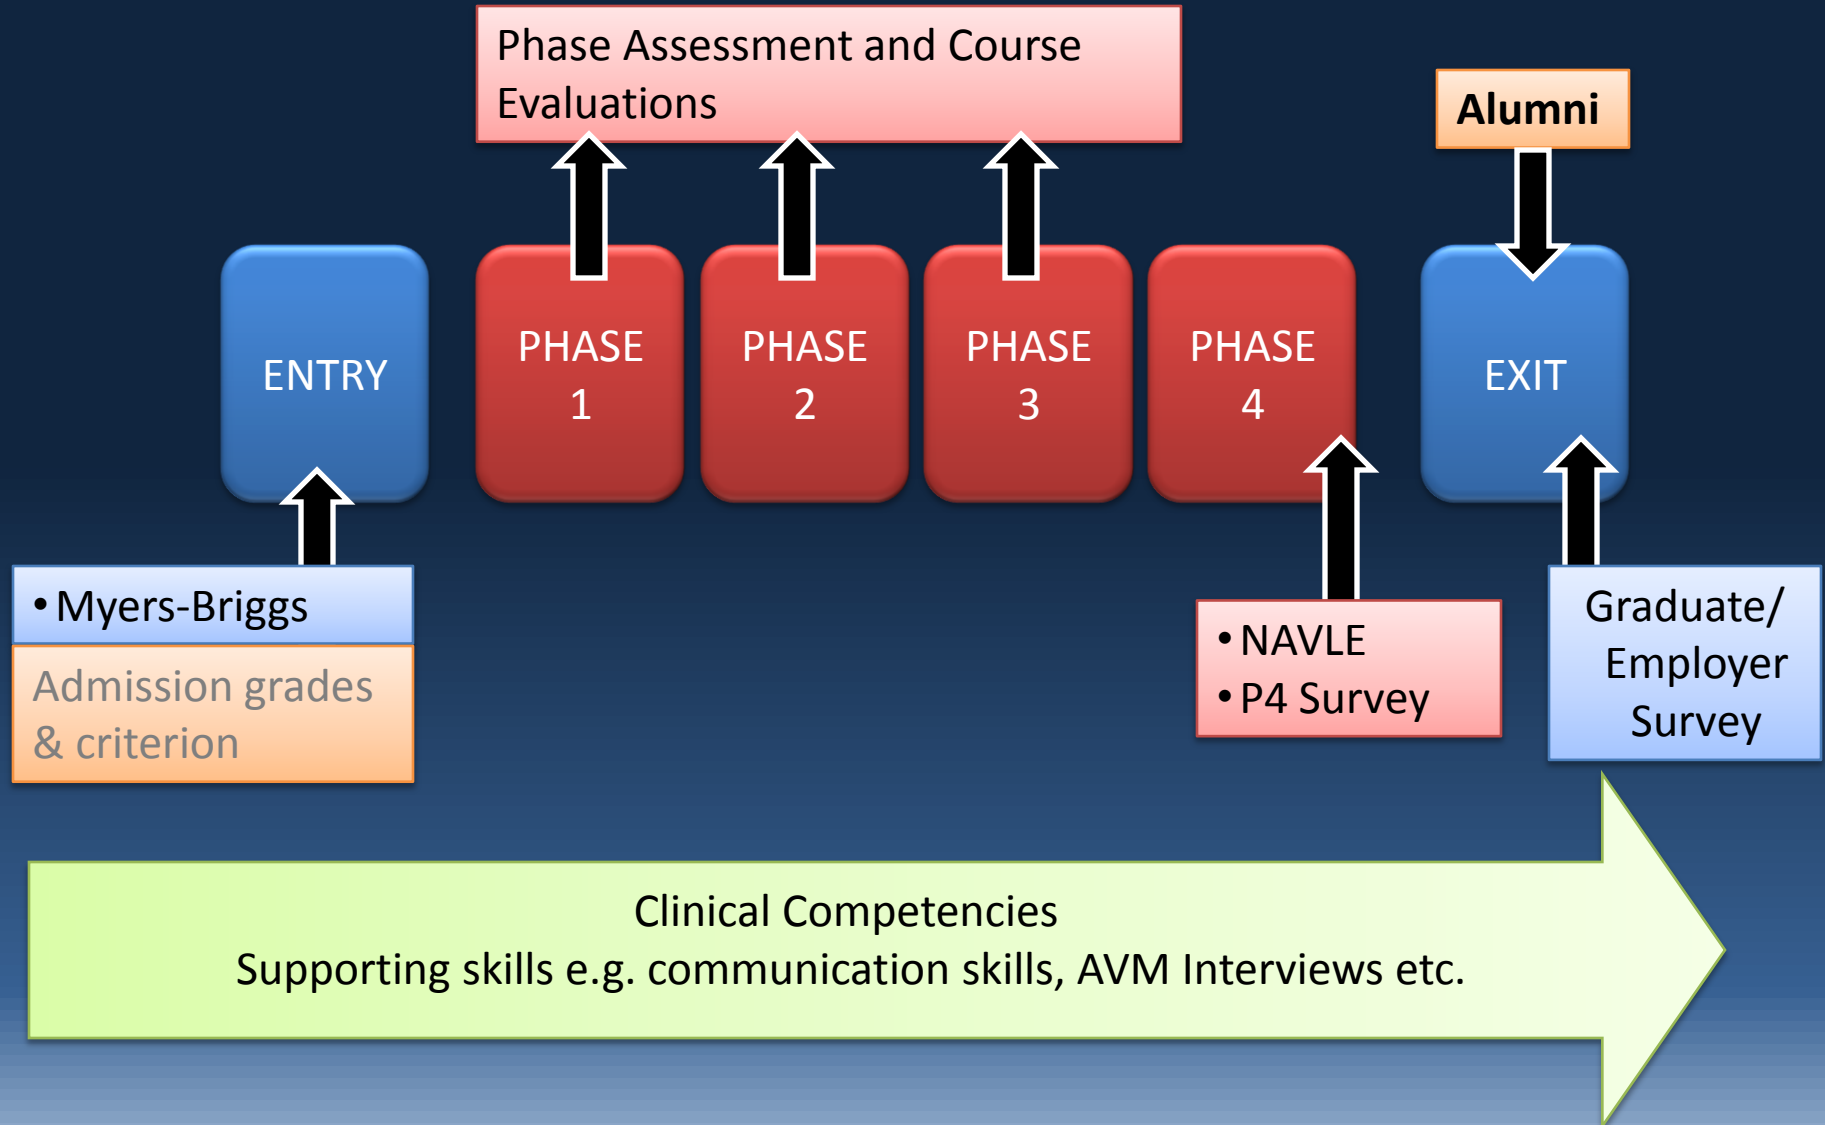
Phase Assessment and Course Evaluations

Alumni

ENTRY

PHASE 1

PHASE 2

PHASE 3

PHASE 4

EXIT

• Myers-Briggs

Admission grades & criterion

• NAVLE
• P4 Survey

Graduate/ Employer Survey

Clinical Competencies
Supporting skills e.g. communication skills, AVM Interviews etc.